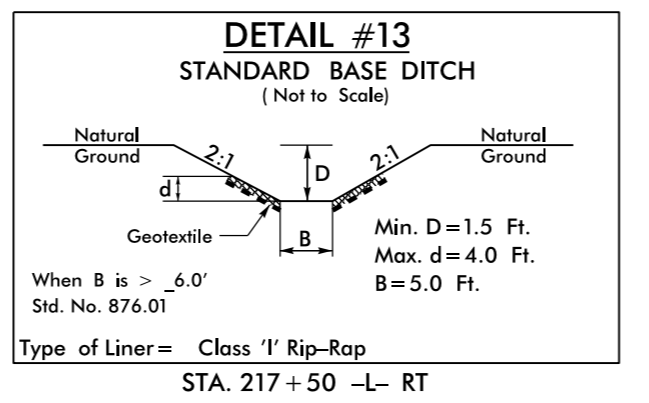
DETAIL #13
STANDARD BASE DITCH
( Not to Scale)

Natural Ground

Natural Ground

2:1

2:1

D

d

Geotextile

B

Min. D = 1.5 Ft.
Max. d = 4.0 Ft.
B = 5.0 Ft.

When B is > _6.0'
Std. No. 876.01

Type of Liner = Class 'I' Rip–Rap

STA. 217 + 50 –L– RT